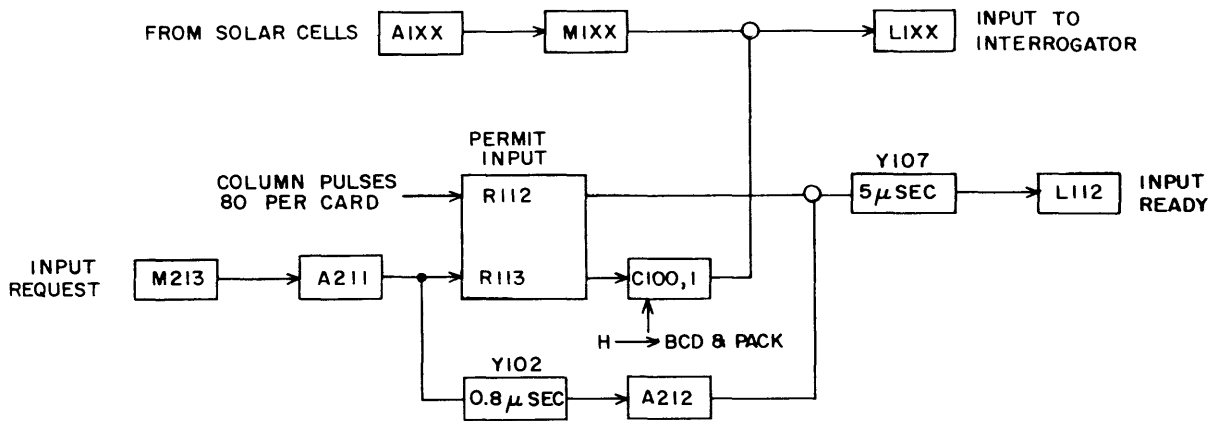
FROM SOLAR CELLS
AIXX
MIXX
LIXX
INPUT TO INTERROGATOR

PERMIT INPUT
COLUMN PULSES 80 PER CARD
R112
R113
Y107
$5\mu$ SEC
L112
INPUT READY

INPUT REQUEST
M213
A211
C100,1
H
BCD & PACK

Y102
$0.8\mu$ SEC
A212